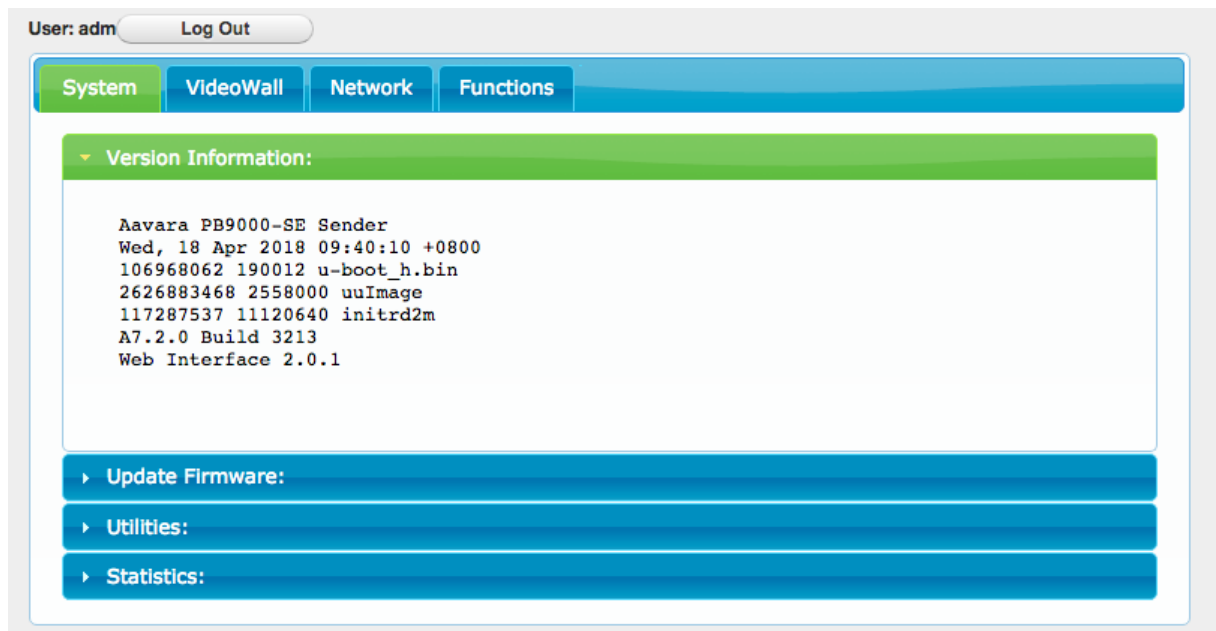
User: adm Log Out

System VideoWall Network Functions

Version Information:

Aavara PB9000-SE Sender
Wed, 18 Apr 2018 09:40:10 +0800
106968062 190012 u-boot_h.bin
2626883468 2558000 uuImage
117287537 11120640 initrd2m
A7.2.0 Build 3213
Web Interface 2.0.1

Update Firmware:

Utilities:

Statistics: